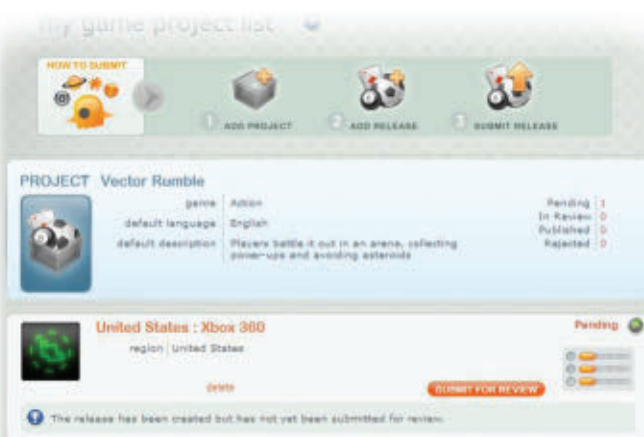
my game project list

HOW TO SUBMIT

1 ADD PROJECT

2 ADD RELEASE

3 SUBMIT RELEASE

PROJECT Vector Rumble

| | |
|---|---|
| genre | Action |
| default language | English |
| default description | Players battle it out in an arena, collecting power-ups and avoiding asteroids |

| | |
|---|---|
| Pending | 1 |
| In Review | 0 |
| Published | 0 |
| Rejected | 0 |

United States : Xbox 360

Pending

region | United States

delete

SUBMIT FOR REVIEW

The release has been created but has not yet been submitted for review.